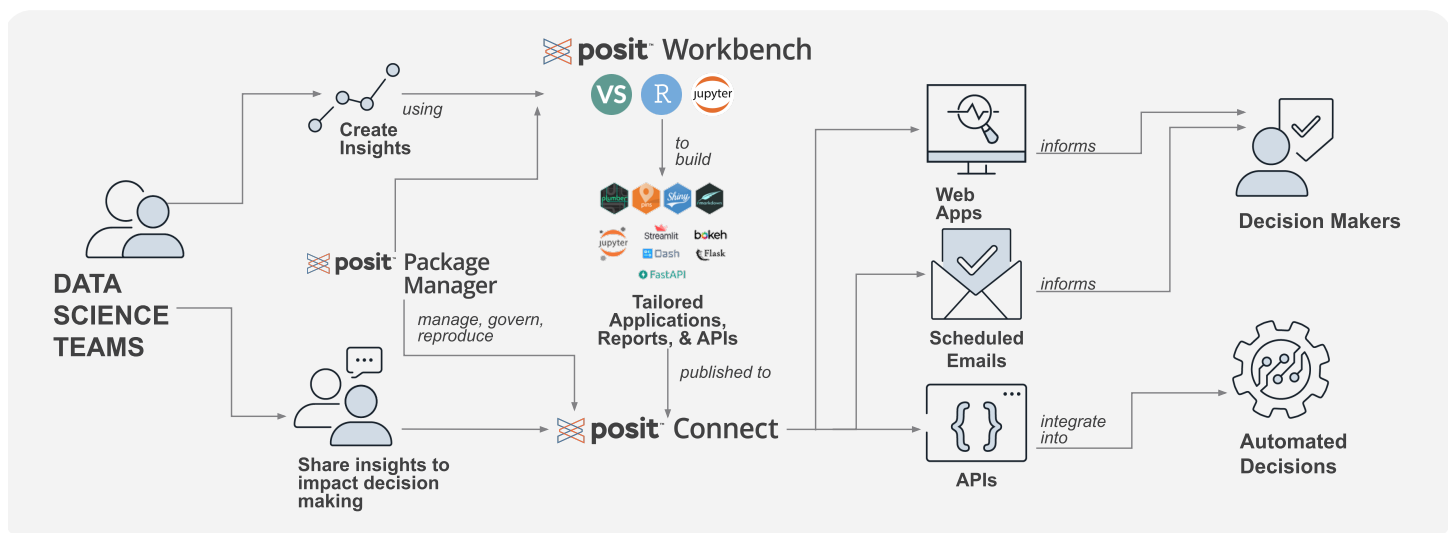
posit Workbench

VS R jupyter

Create Insights

using

to build

plumber pins Shiny

jupyter Streamlit bokeh
Dash Flask
FastAPI

DATA SCIENCE TEAMS

posit Package Manager

manage, govern, reproduce

Tailored Applications, Reports, & APIs

published to

Share insights to impact decision making

posit Connect

Web Apps

informs

Decision Makers

Scheduled Emails

informs

APIs

integrate into

Automated Decisions